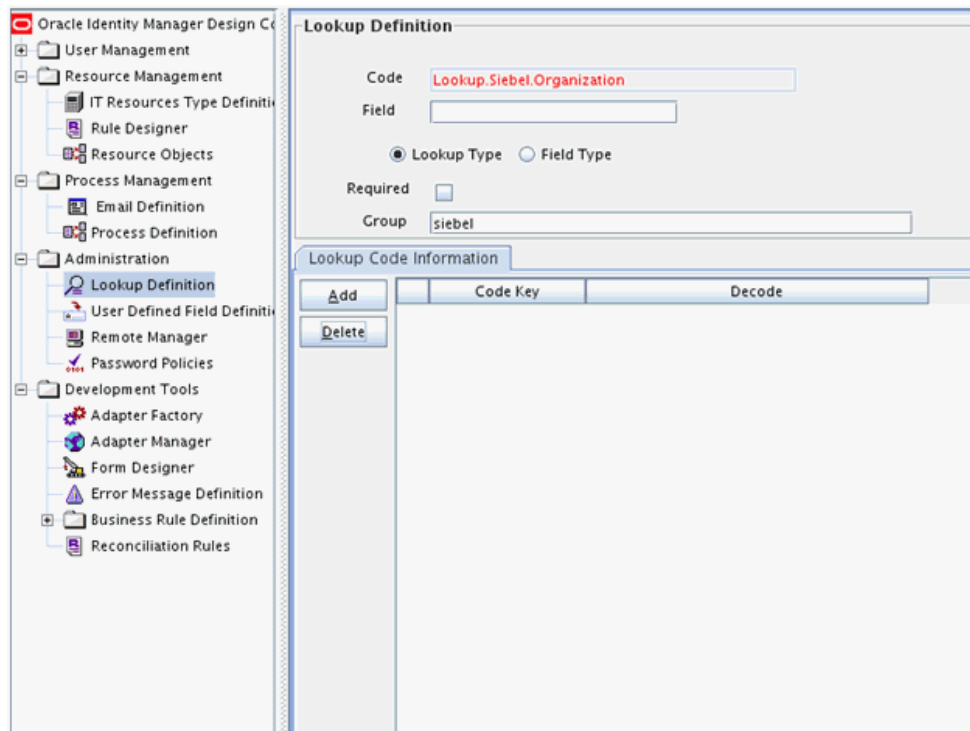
Oracle Identity Manager Design Co
User Management
Resource Management
IT Resources Type Definiti
Rule Designer
Resource Objects
Process Management
Email Definition
Process Definition
Administration
Lookup Definition
User Defined Field Definiti
Remote Manager
Password Policies
Development Tools
Adapter Factory
Adapter Manager
Form Designer
Error Message Definition
Business Rule Definition
Reconciliation Rules

Lookup Definition

Code Lookup.Siebel.Organization
Field
Lookup Type Field Type
Required
Group siebel

Lookup Code Information
Add
Delete

| | Code Key | Decode |
|---|---|---|